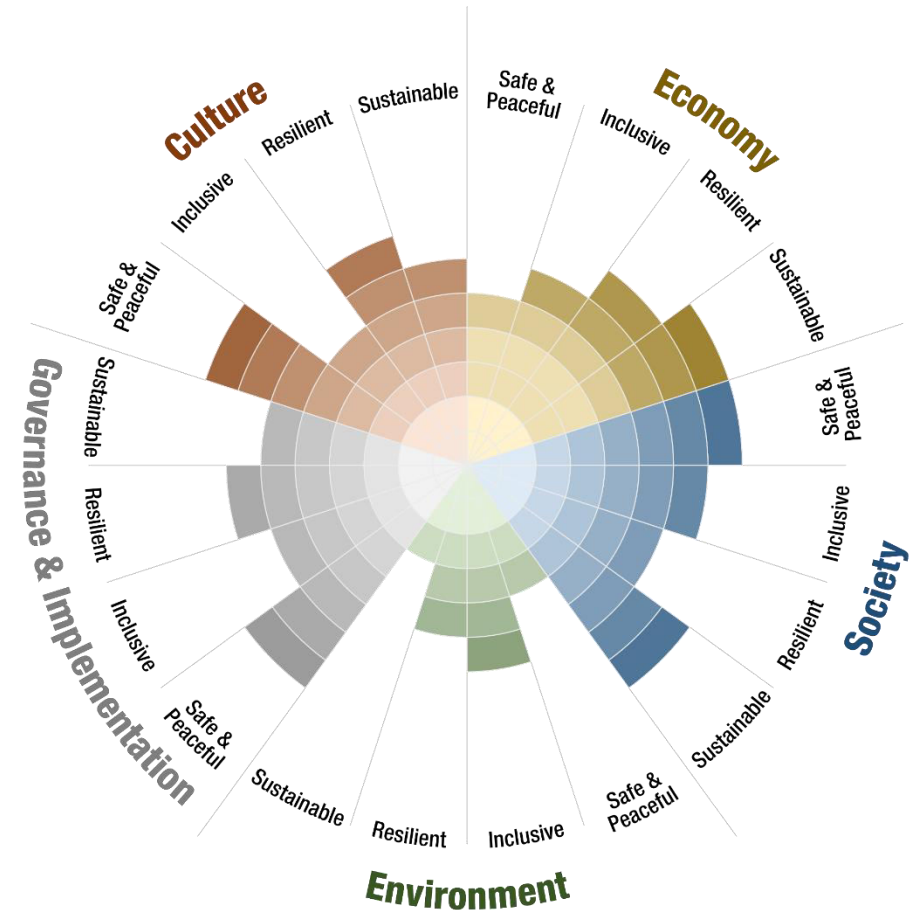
Culture
Resilient
Sustainable
Inclusive
Safe & Peaceful

Economy
Safe & Peaceful
Inclusive
Resilient
Sustainable

Society
Safe & Peaceful
Inclusive
Resilient
Sustainable

Environment
Safe & Peaceful
Inclusive
Resilient
Sustainable

Governance & Implementation
Safe & Peaceful
Inclusive
Resilient
Sustainable